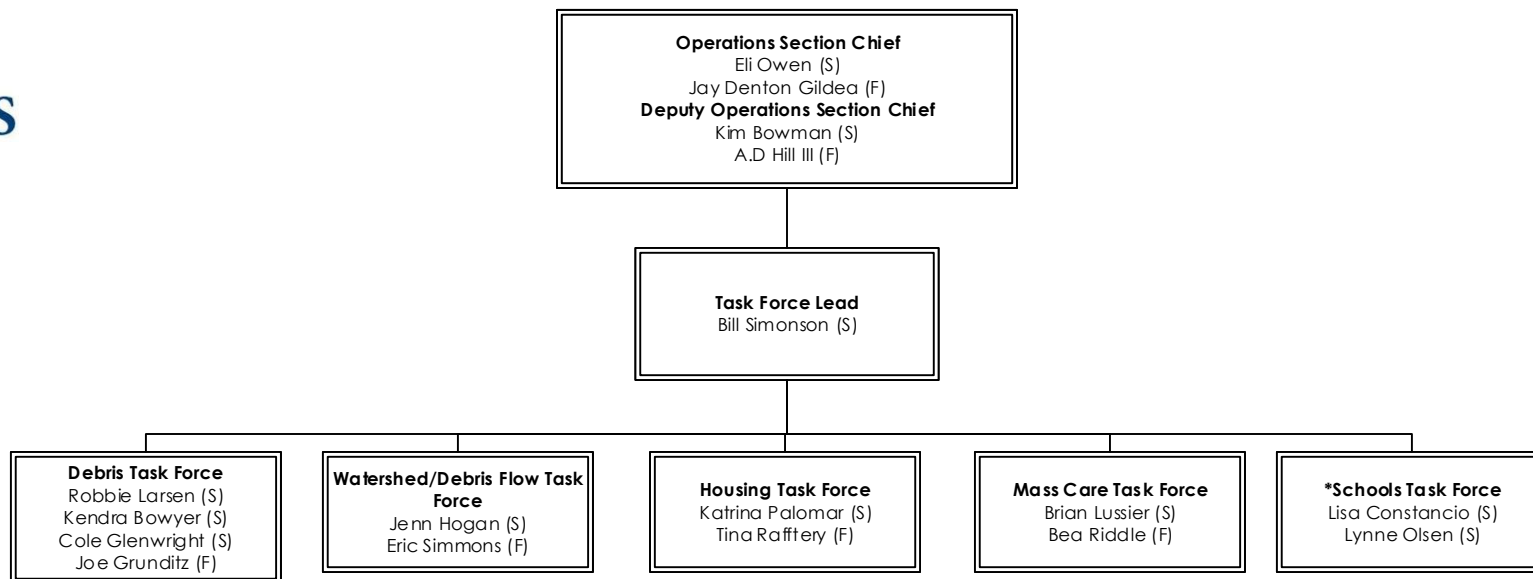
S

Operations Section Chief
Eli Owen (S)
Jay Denton Gildea (F)
Deputy Operations Section Chief
Kim Bowman (S)
A.D Hill III (F)

Task Force Lead
Bill Simonson (S)

Debris Task Force
Robbie Larsen (S)
Kendra Bowyer (S)
Cole Glenwright (S)
Joe Grunditz (F)

Watershed/Debris Flow Task Force
Jenn Hogan (S)
Eric Simmons (F)

Housing Task Force
Katrina Palomar (S)
Tina Rafftery (F)

Mass Care Task Force
Brian Lussier (S)
Bea Riddle (F)

*Schools Task Force
Lisa Constancio (S)
Lynne Olsen (S)